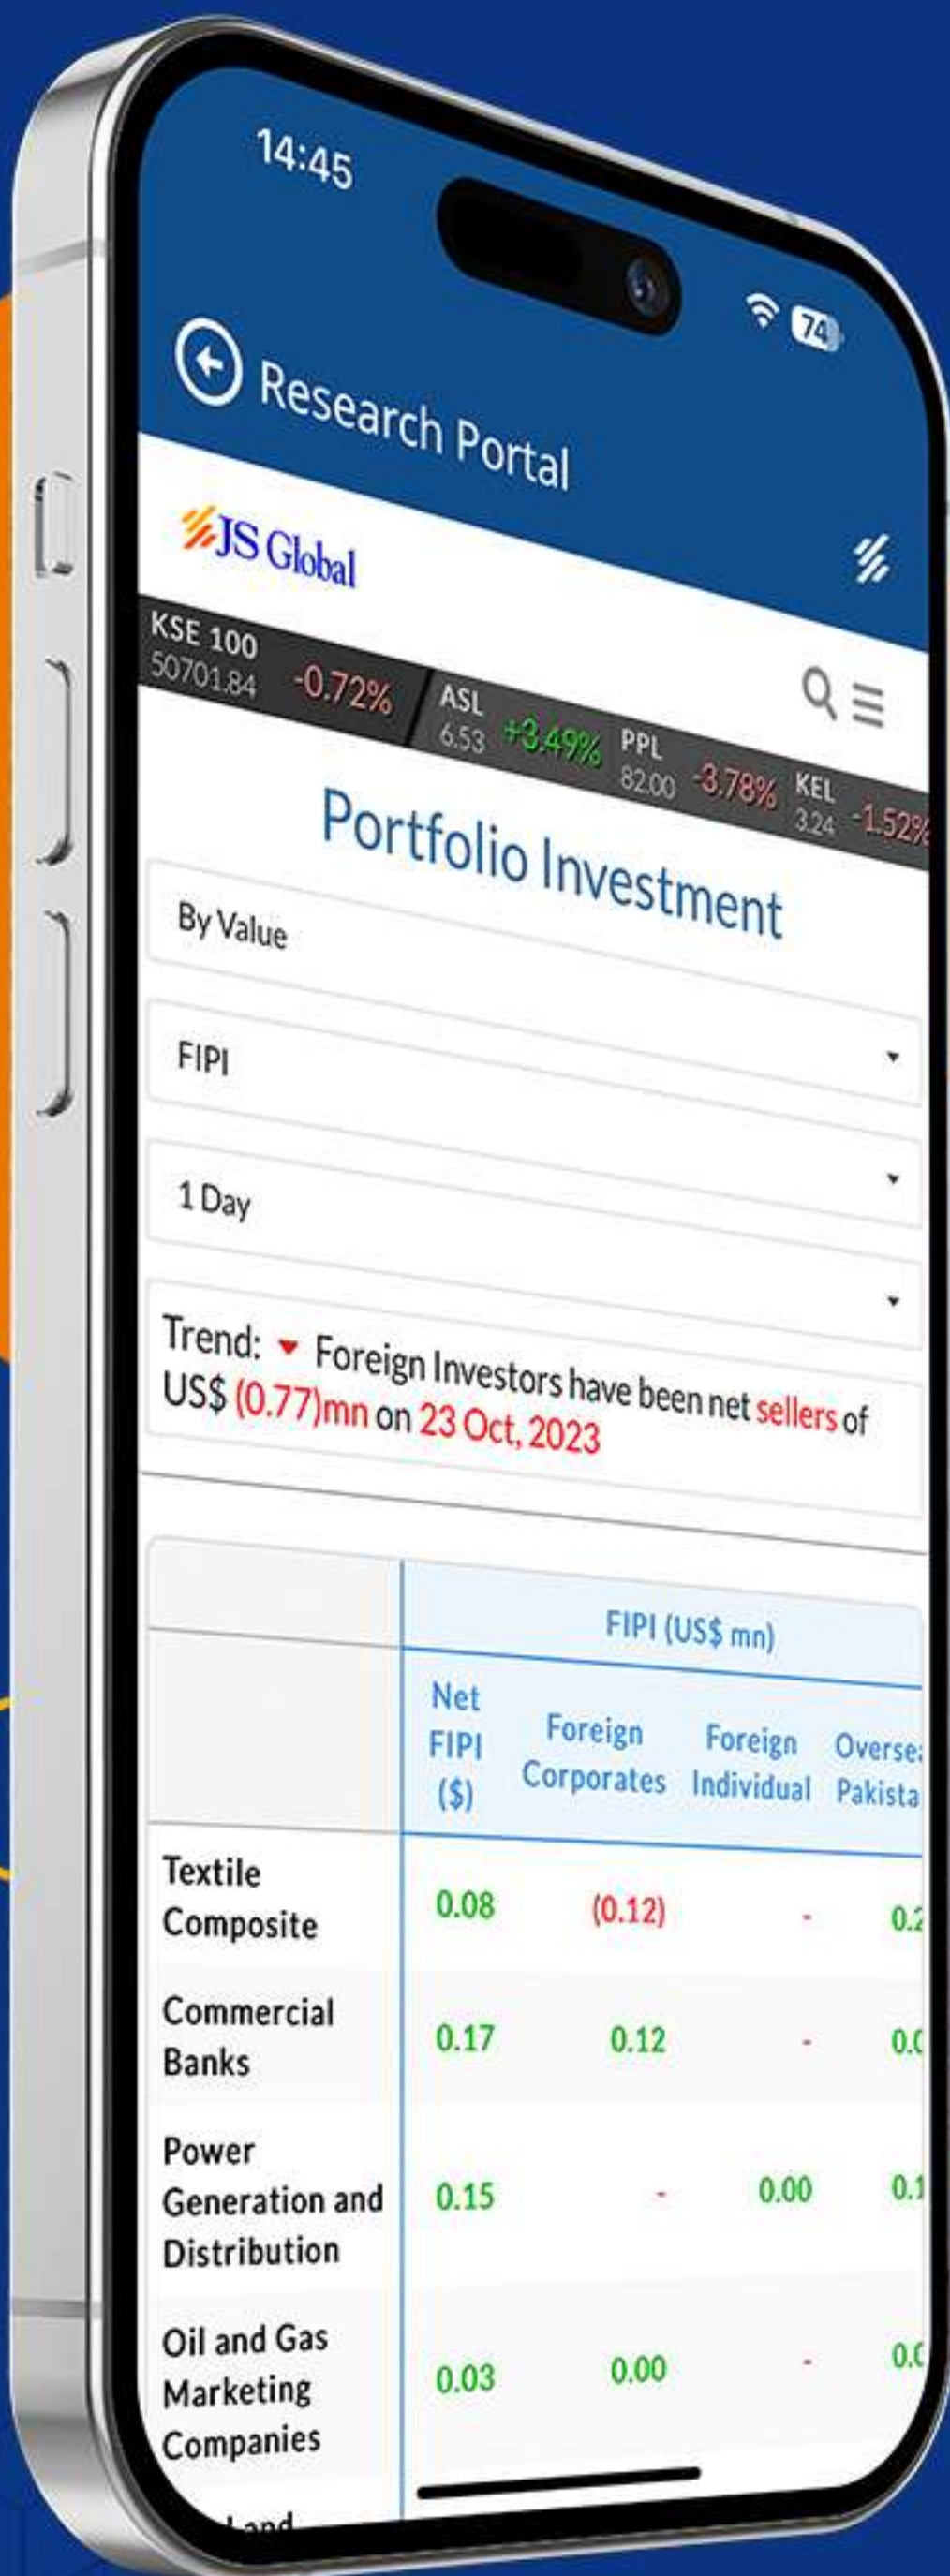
14:45

74

Research Portal

JS Global

KSE 100 50701.84 -0.72% ASL 6.53 +3.49% PPL 82.00 -3.78% KEL 3.24 -1.52%

Portfolio Investment

By Value

FIPI

1 Day

Trend: Foreign Investors have been net sellers of US$ (0.77)mn on 23 Oct, 2023

| | FIPI (US$ mn) | | | |
|---|---|---|---|---|
| | Net FIPI ($) | Foreign Corporates | Foreign Individual | Overse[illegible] Pakista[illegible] |
| Textile Composite | 0.08 | (0.12) | - | 0.2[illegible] |
| Commercial Banks | 0.17 | 0.12 | - | 0.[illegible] |
| Power Generation and Distribution | 0.15 | - | 0.00 | 0.1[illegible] |
| Oil and Gas Marketing Companies | 0.03 | 0.00 | - | 0.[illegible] |
| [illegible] | | | | |